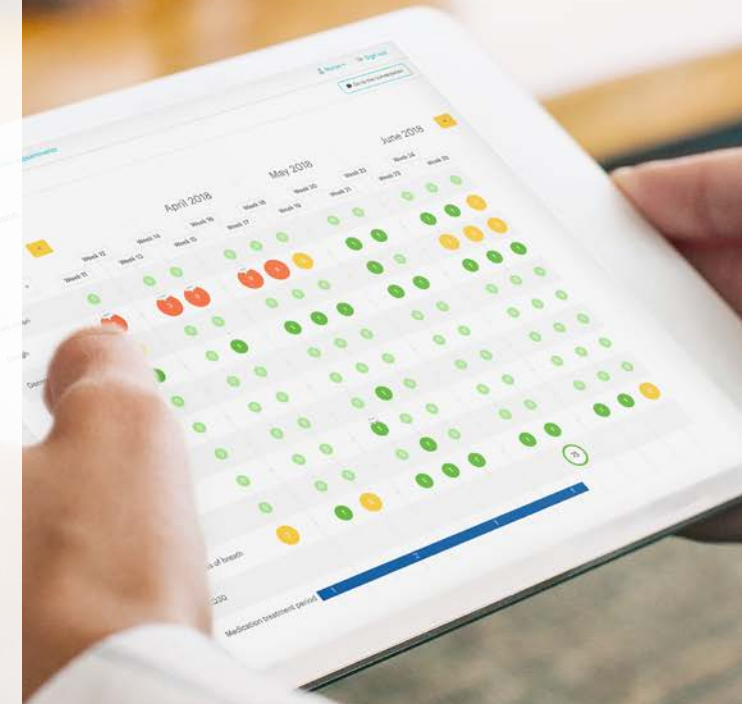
April 2018

May 2018

June 2018

Week 11

Week 12

Week 13

Week 14

Week 15

Week 16

Week 17

Week 18

Week 19

Week 20

Week 21

Week 22

Week 23

Week 24

Week 25

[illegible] of breath

Medication treatment period

1

2

3